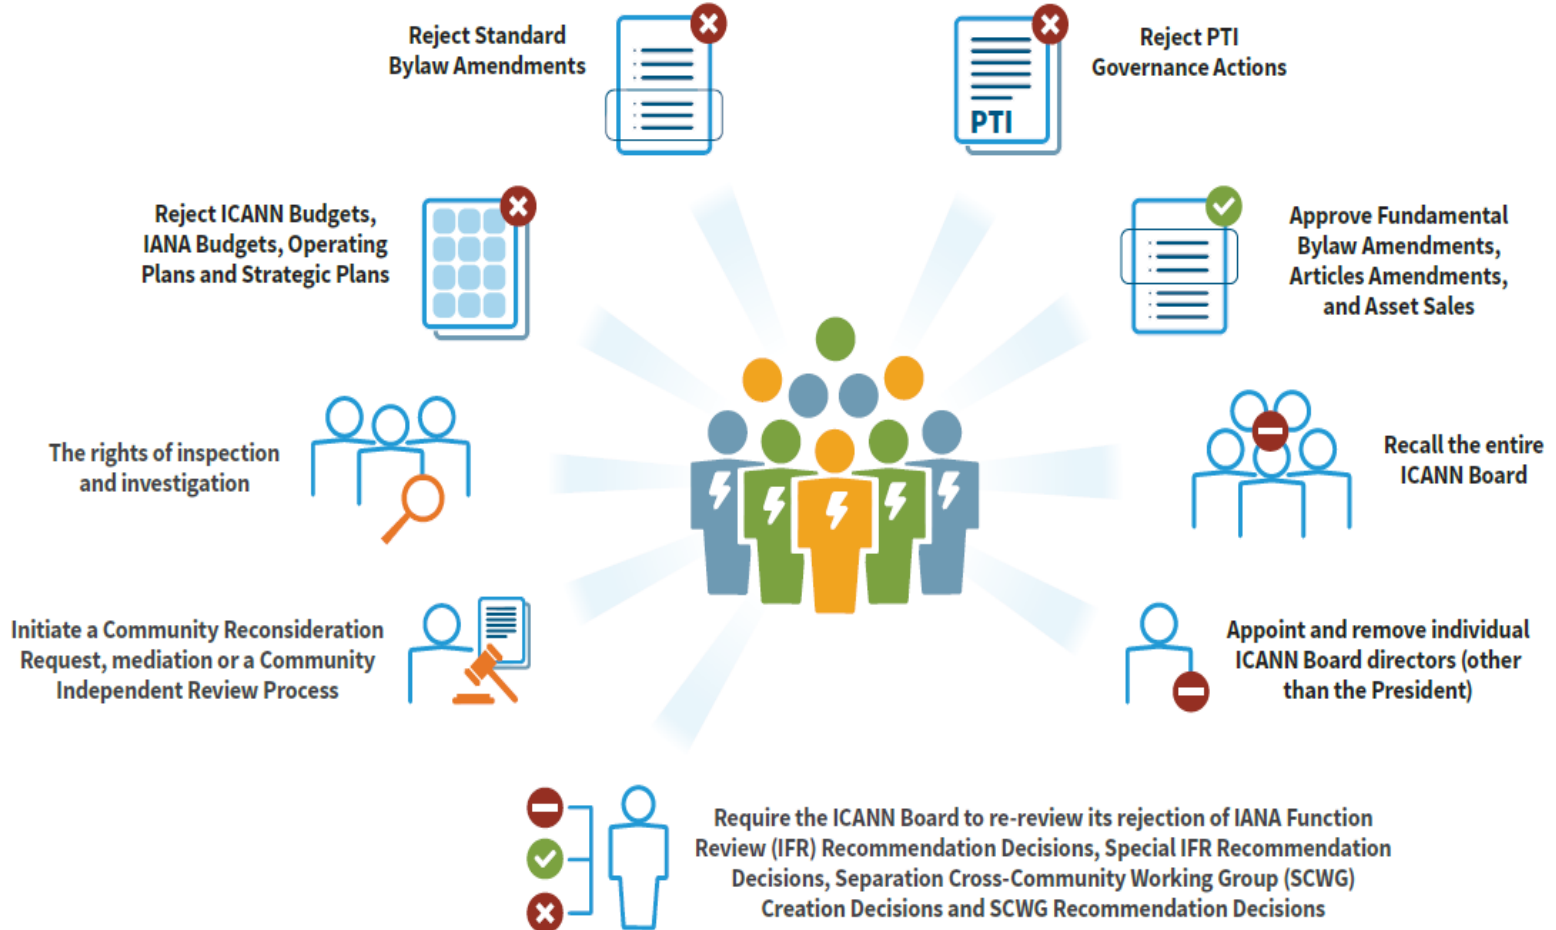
Reject Standard Bylaw Amendments

PTI

Reject PTI Governance Actions

Reject ICANN Budgets, IANA Budgets, Operating Plans and Strategic Plans

Approve Fundamental Bylaw Amendments, Articles Amendments, and Asset Sales

The rights of inspection and investigation

Recall the entire ICANN Board

Initiate a Community Reconsideration Request, mediation or a Community Independent Review Process

Appoint and remove individual ICANN Board directors (other than the President)

Require the ICANN Board to re-review its rejection of IANA Function Review (IFR) Recommendation Decisions, Special IFR Recommendation Decisions, Separation Cross-Community Working Group (SCWG) Creation Decisions and SCWG Recommendation Decisions